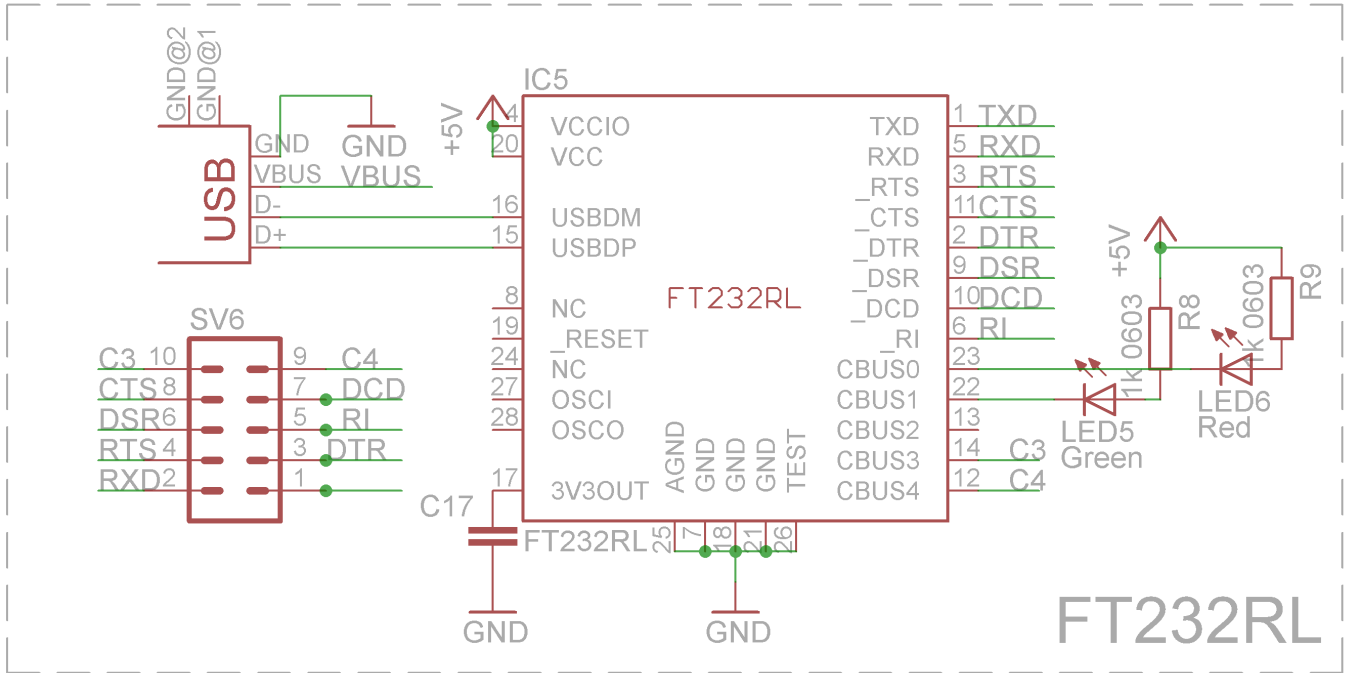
GND@2 GND@1
GND
VBUS
D-
D+
USB
GND
VBUS
IC5
+5V
4
20
VCCIO
VCC
16
USBDM
15
USBDP
8
NC
19
_RESET
24
NC
27
OSCI
28
OSCO
17
3V3OUT
AGND GND GND GND TEST
25 7 18 21 26
FT232RL
TXD 1 TXD
RXD 5 RXD
_RTS 3 RTS
_CTS 11 CTS
_DTR 2 DTR
_DSR 9 DSR
_DCD 10 DCD
_RI 6 RI
CBUS0 23
CBUS1 22
CBUS2 13
CBUS3 14 C3
CBUS4 12 C4
+5V
R8
1k 0603
R9
1k 0603
LED5
Green
LED6
Red
SV6
C3 10 9 C4
CTS 8 7 DCD
DSR 6 5 RI
RTS 4 3 DTR
RXD 2 1
C17
FT232RL
GND
GND
FT232RL